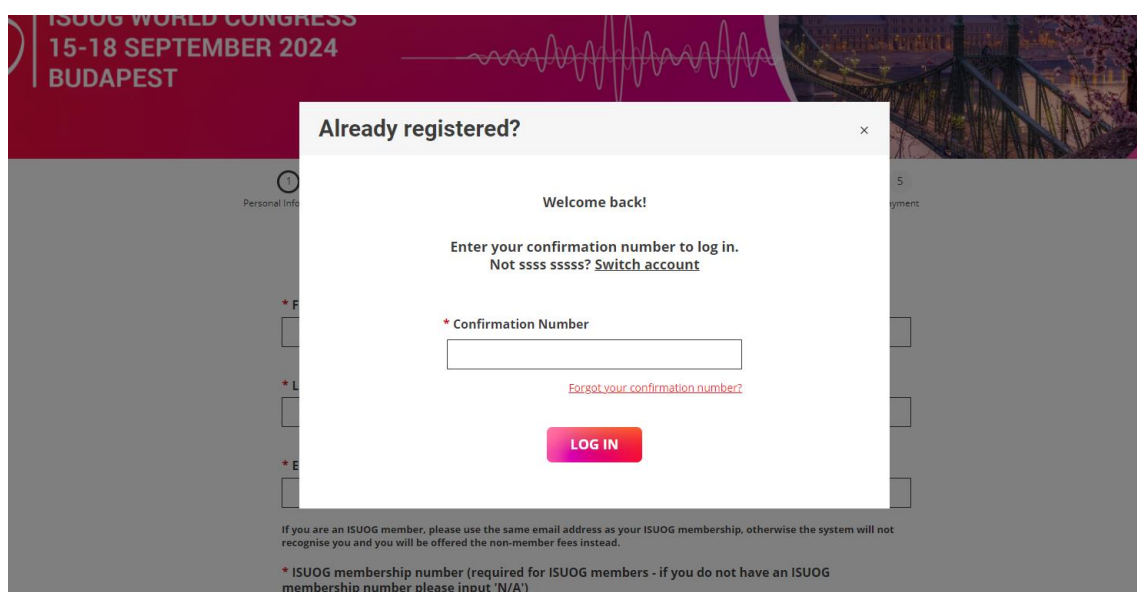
ISUOG WORLD CONGRESS
15-18 SEPTEMBER 2024
BUDAPEST

1
Personal Info

5
yment

Already registered?

×

Welcome back!

Enter your confirmation number to log in.
Not ssss sssss? Switch account

* Confirmation Number

Forgot your confirmation number?

LOG IN

* F

* L

* E

If you are an ISUOG member, please use the same email address as your ISUOG membership, otherwise the system will not recognise you and you will be offered the non-member fees instead.

* ISUOG membership number (required for ISUOG members - if you do not have an ISUOG membership number please input 'N/A')